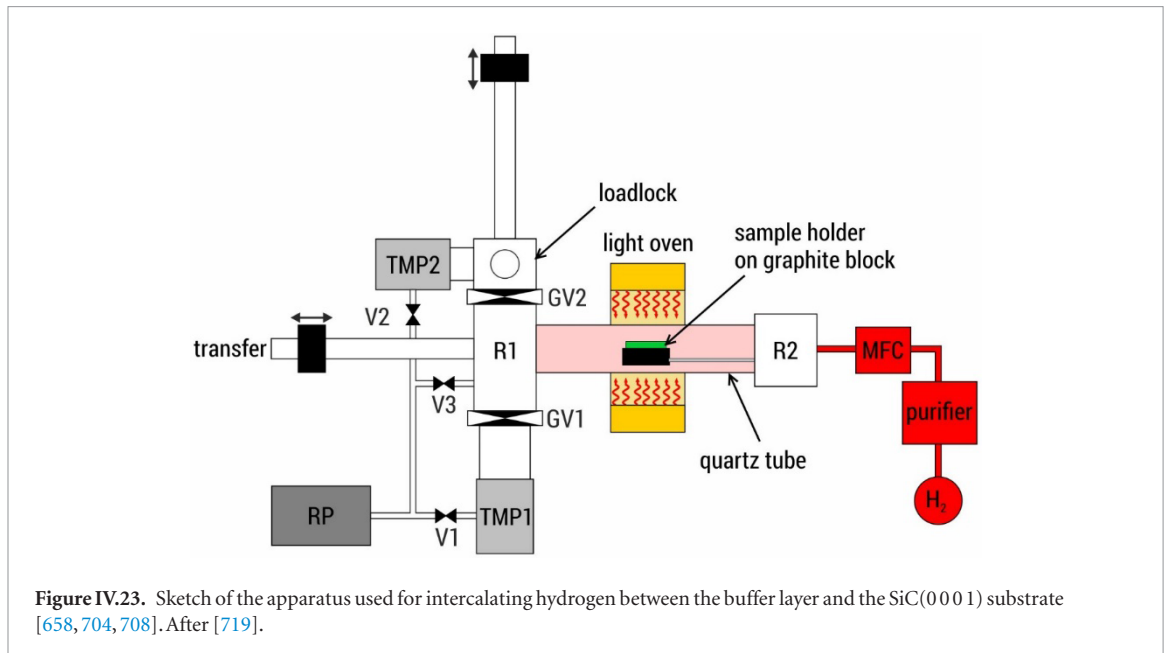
loadlock

light oven

sample holder on graphite block

TMP2

GV2

V2

transfer

R1

R2

MFC

purifier

V3

GV1

quartz tube

$H_2$

RP

V1

TMP1

**Figure IV.23.** Sketch of the apparatus used for intercalating hydrogen between the buffer layer and the SiC(0 0 0 1) substrate [658, 704, 708]. After [719].